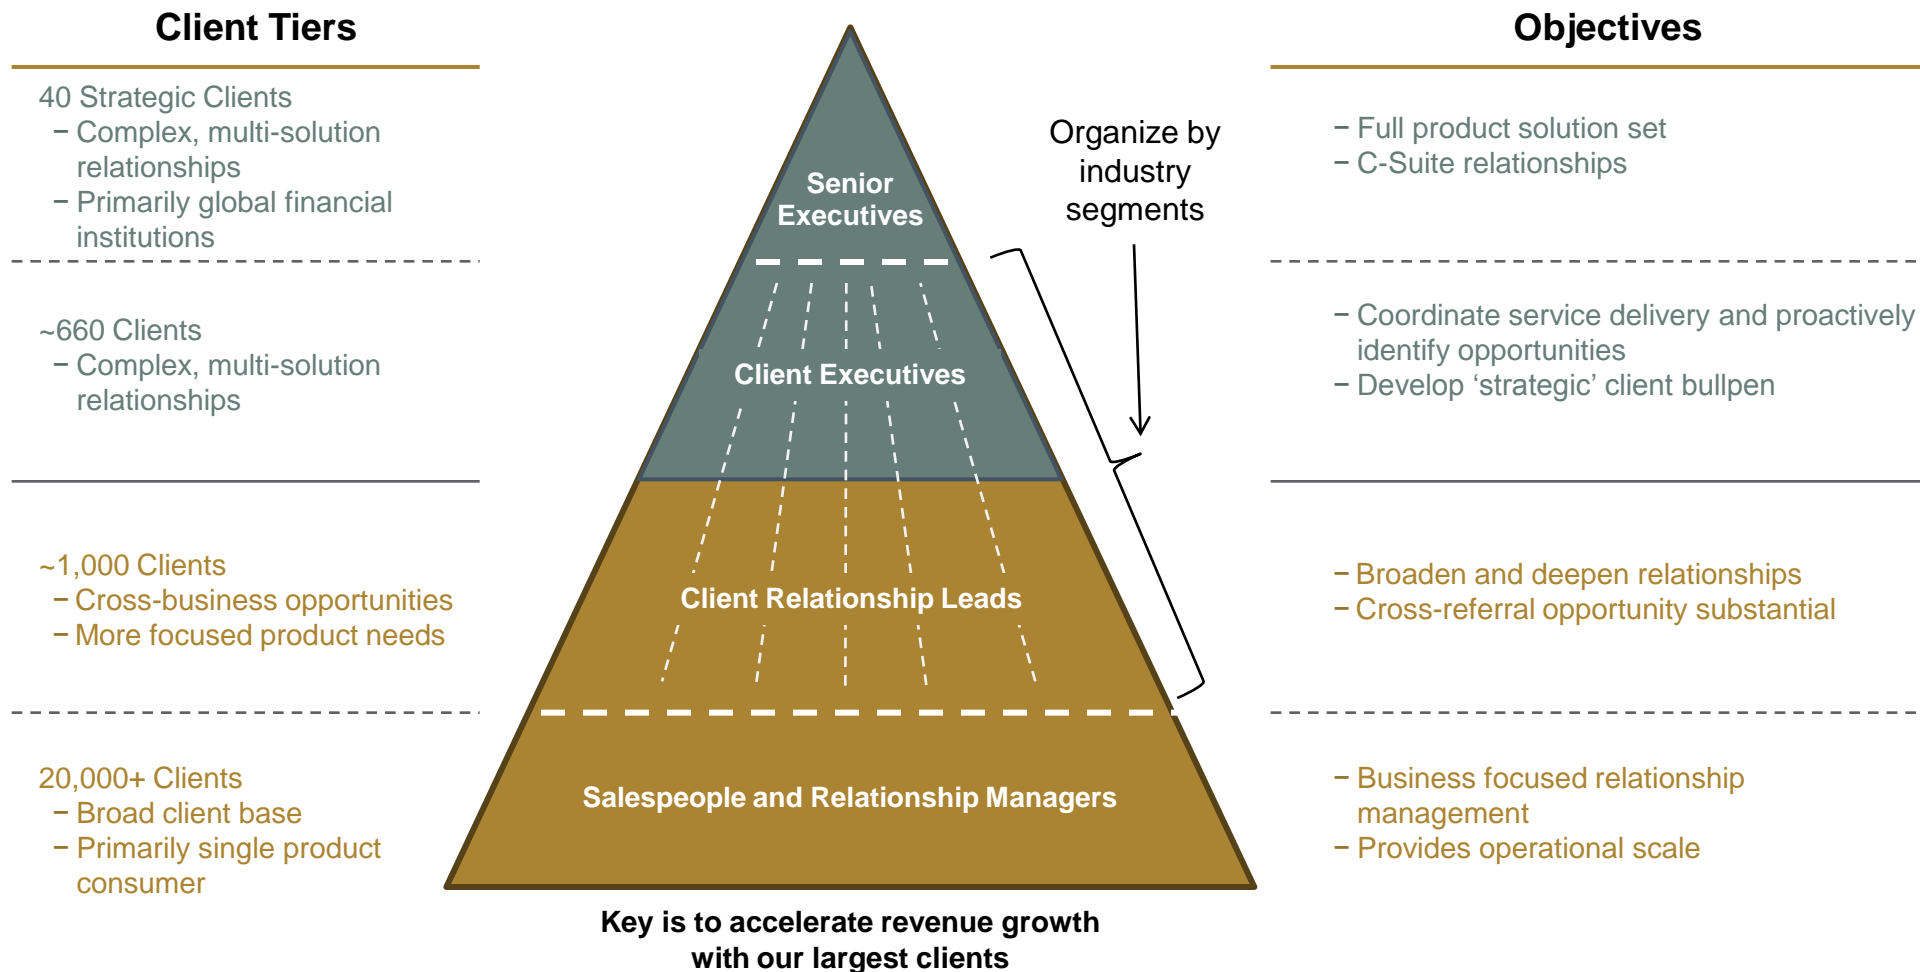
Client Tiers

40 Strategic Clients
– Complex, multi-solution relationships
– Primarily global financial institutions

~660 Clients
– Complex, multi-solution relationships

~1,000 Clients
– Cross-business opportunities
– More focused product needs

20,000+ Clients
– Broad client base
– Primarily single product consumer

Senior Executives

Client Executives

Client Relationship Leads

Salespeople and Relationship Managers

Organize by industry segments

Key is to accelerate revenue growth with our largest clients

Objectives

– Full product solution set
– C-Suite relationships

– Coordinate service delivery and proactively identify opportunities
– Develop ‘strategic’ client bullpen

– Broaden and deepen relationships
– Cross-referral opportunity substantial

– Business focused relationship management
– Provides operational scale